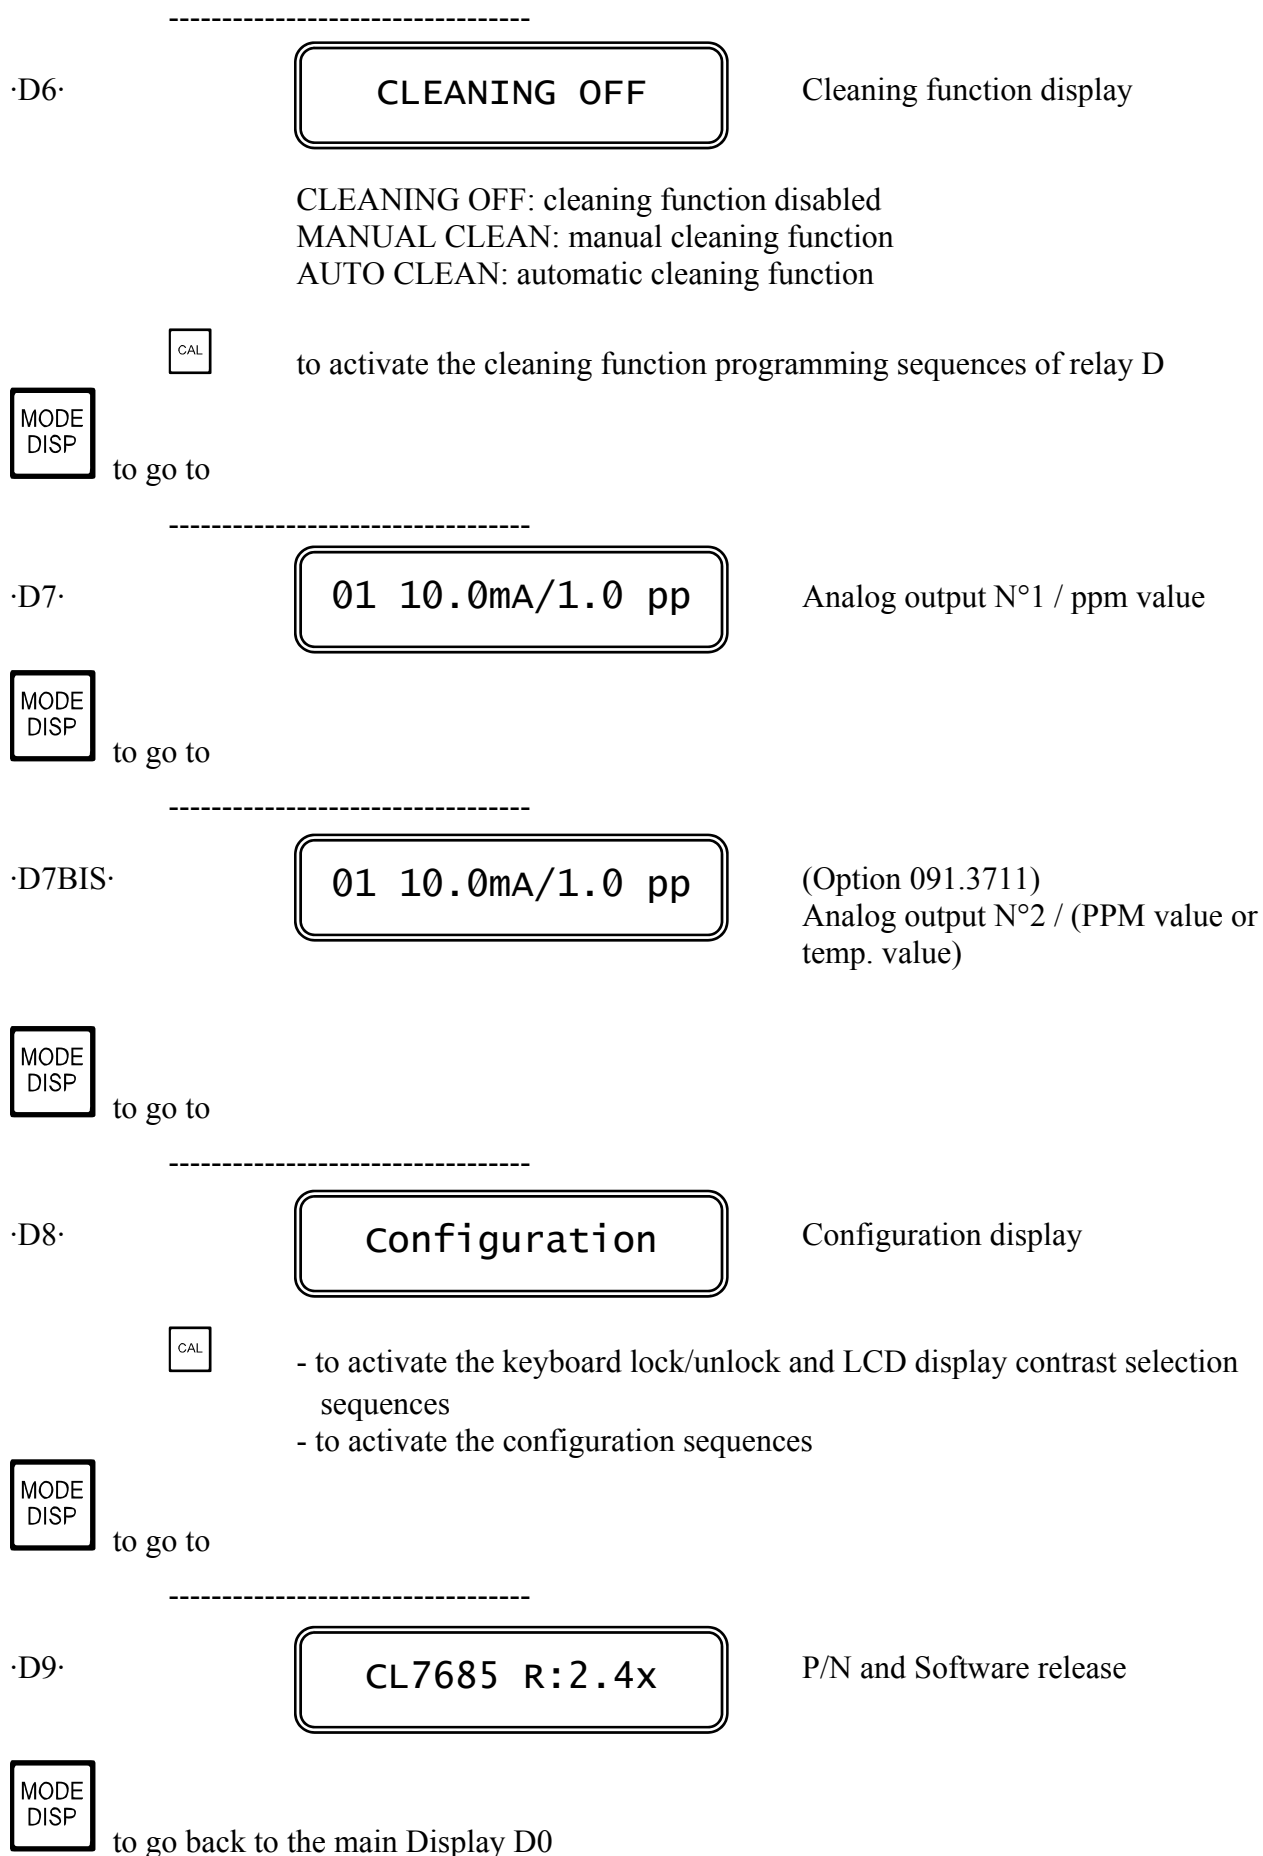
---------------------------------

·D6· CLEANING OFF Cleaning function display

CLEANING OFF: cleaning function disabled
MANUAL CLEAN: manual cleaning function
AUTO CLEAN: automatic cleaning function

CAL to activate the cleaning function programming sequences of relay D

MODE DISP to go to

---------------------------------

·D7· 01 10.0mA/1.0 pp Analog output N°1 / ppm value

MODE DISP to go to

---------------------------------

·D7BIS· 01 10.0mA/1.0 pp (Option 091.3711)
Analog output N°2 / (PPM value or temp. value)

MODE DISP to go to

---------------------------------

·D8· Configuration Configuration display

CAL - to activate the keyboard lock/unlock and LCD display contrast selection sequences
- to activate the configuration sequences

MODE DISP to go to

---------------------------------

·D9· CL7685 R:2.4x P/N and Software release

MODE DISP to go back to the main Display D0